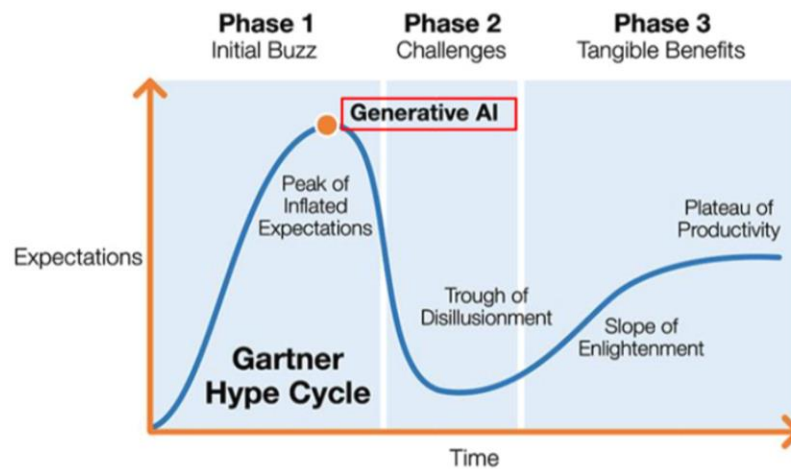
Phase 1
Initial Buzz

Phase 2
Challenges

Phase 3
Tangible Benefits

Generative AI

Peak of Inflated Expectations

Plateau of Productivity

Expectations

Trough of Disillusionment

Slope of Enlightenment

Gartner Hype Cycle

Time